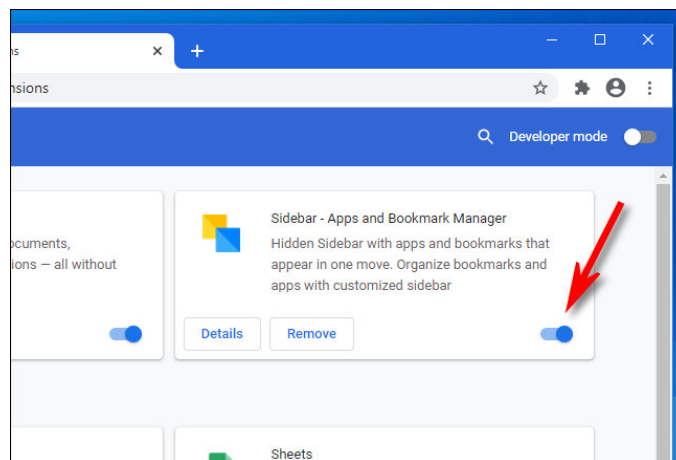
s

nsions

Developer mode

ocuments,
ions — all without

Sidebar - Apps and Bookmark Manager

Hidden Sidebar with apps and bookmarks that appear in one move. Organize bookmarks and apps with customized sidebar

Details

Remove

Sheets